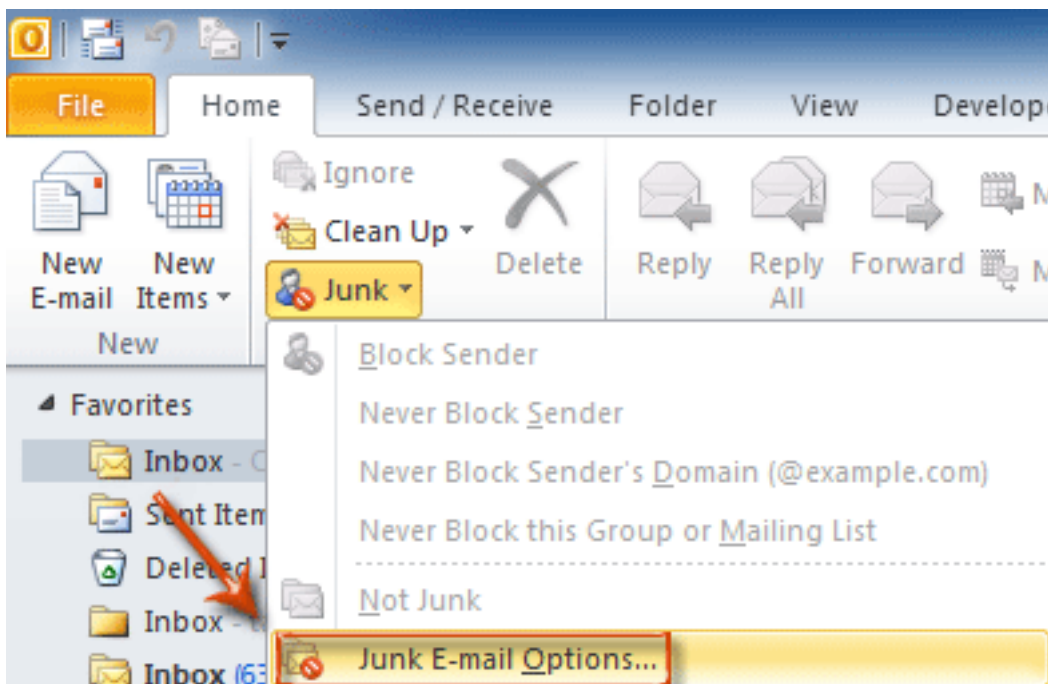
File Home Send / Receive Folder View Develop

New E-mail New Items
New

Ignore
Clean Up
Junk
Delete

Reply Reply All Forward

Favorites
Inbox - C
Sent Item
Deleted I
Inbox -
Inbox (63

Block Sender
Never Block Sender
Never Block Sender's Domain (@example.com)
Never Block this Group or Mailing List
Not Junk
Junk E-mail Options...